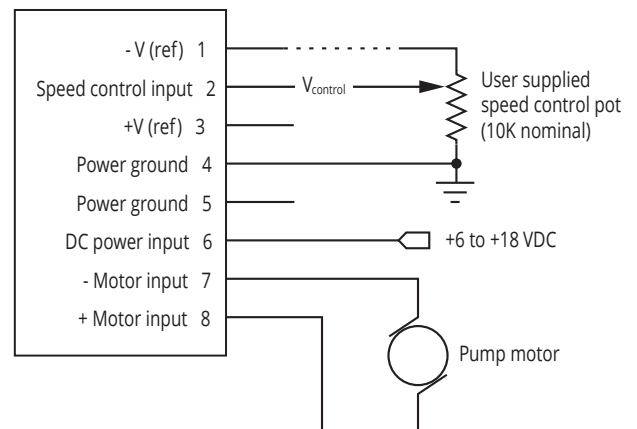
- V (ref) 1
Speed control input 2
+V (ref) 3
Power ground 4
Power ground 5
DC power input 6
- Motor input 7
+ Motor input 8

$V_{control}$

User supplied speed control pot (10K nominal)

+6 to +18 VDC

Pump motor